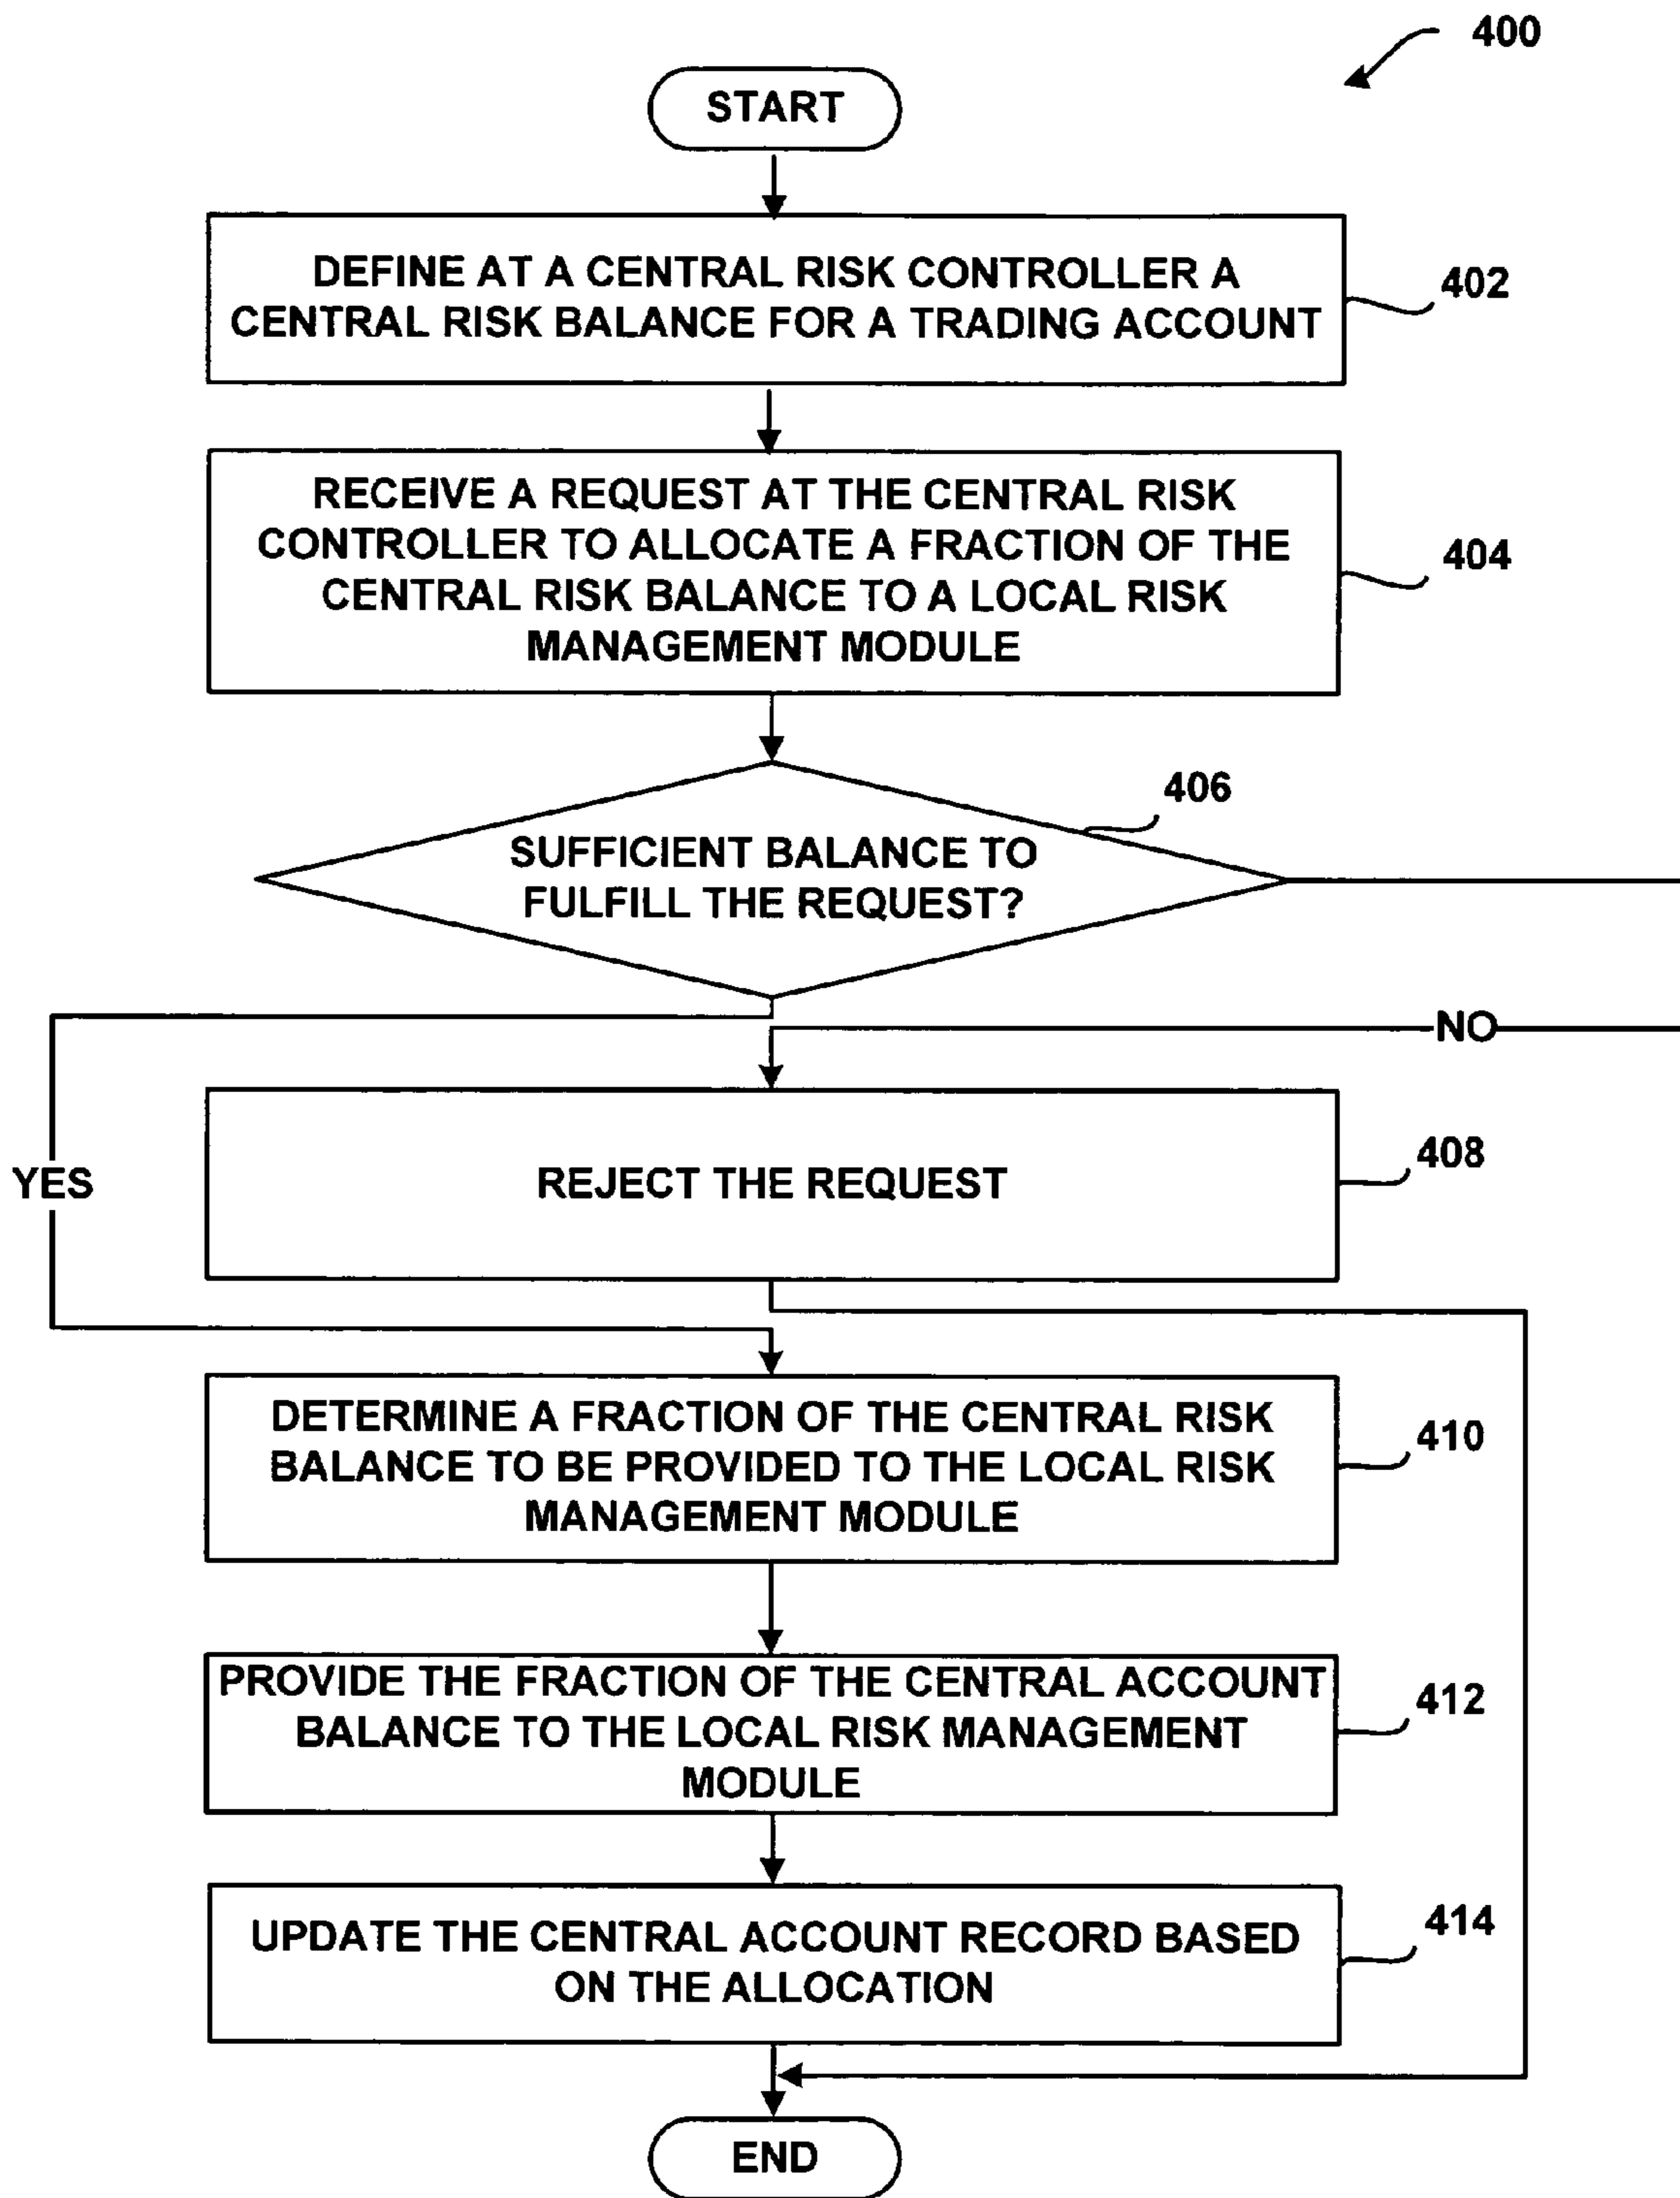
400

START

DEFINE AT A CENTRAL RISK CONTROLLER A CENTRAL RISK BALANCE FOR A TRADING ACCOUNT

402

RECEIVE A REQUEST AT THE CENTRAL RISK CONTROLLER TO ALLOCATE A FRACTION OF THE CENTRAL RISK BALANCE TO A LOCAL RISK MANAGEMENT MODULE

404

406

SUFFICIENT BALANCE TO FULFILL THE REQUEST?

NO

YES

REJECT THE REQUEST

408

DETERMINE A FRACTION OF THE CENTRAL RISK BALANCE TO BE PROVIDED TO THE LOCAL RISK MANAGEMENT MODULE

410

PROVIDE THE FRACTION OF THE CENTRAL ACCOUNT BALANCE TO THE LOCAL RISK MANAGEMENT MODULE

412

UPDATE THE CENTRAL ACCOUNT RECORD BASED ON THE ALLOCATION

414

END